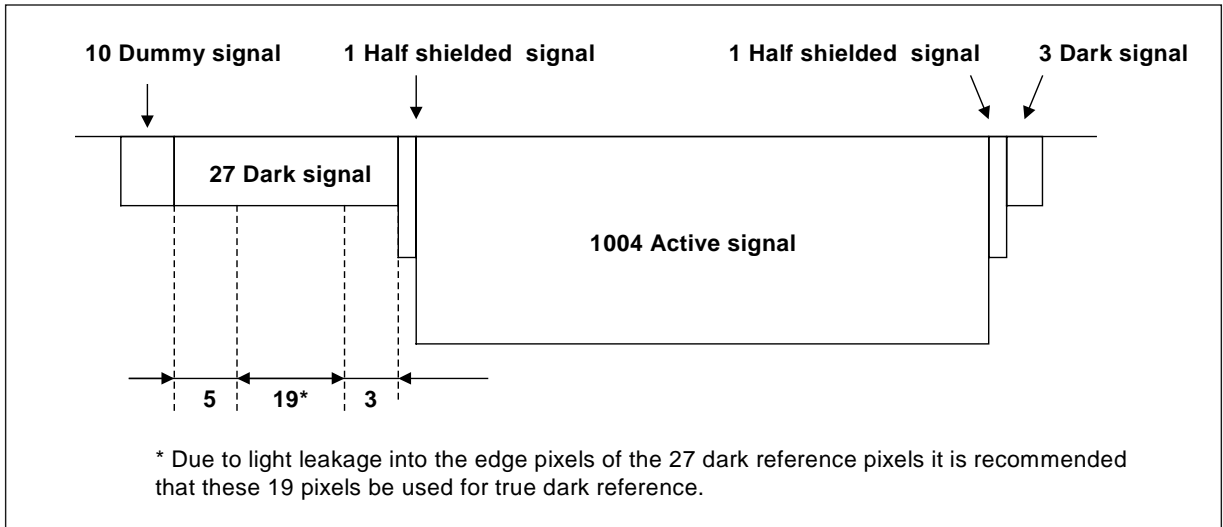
10 Dummy signal

1 Half shielded signal

1 Half shielded signal

3 Dark signal

27 Dark signal

1004 Active signal

5

19*

3

* Due to light leakage into the edge pixels of the 27 dark reference pixels it is recommended that these 19 pixels be used for true dark reference.